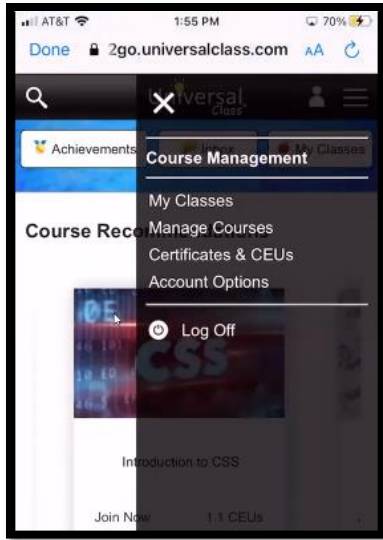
AT&T 1:55 PM 70%
Done 2go.universalclass.com AA

Universal Class

Achievements Inbox My Classes

Course Management
My Classes
Manage Courses
Certificates & CEUs
Account Options

Log Off

Course Rec

CSS

Introduction to CSS

Join Now 1.1 CEUs